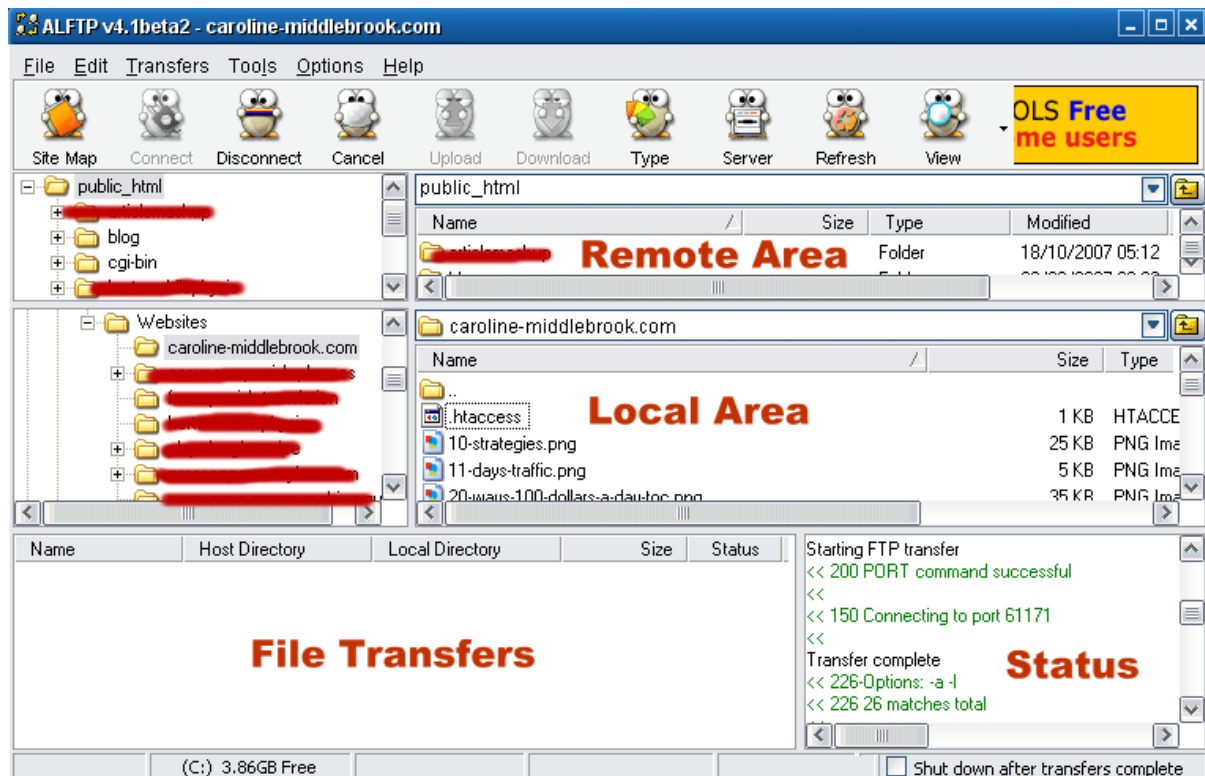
ALFTP v4.1beta2 - caroline-middlebrook.com

File Edit Transfers Tools Options Help

Site Map Connect Disconnect Cancel Upload Download Type Server Refresh View

OLS Free
me users

public_html
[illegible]
blog
cgi-bin
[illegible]

public_html

| Name | Size | Type | Modified |
|---|---|---|---|
| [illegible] | | Folder | 18/10/2007 05:12 |

Remote Area

Websites
caroline-middlebrook.com
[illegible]
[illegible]
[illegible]
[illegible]
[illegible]
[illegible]

caroline-middlebrook.com

| Name | Size | Type |
|---|---|---|
| .. | | |
| .htaccess | 1 KB | HTACCE |
| 10-strategies.png | 25 KB | PNG Ima |
| 11-days-traffic.png | 5 KB | PNG Ima |
| 20-ways-100-dollars-a-day-toc.png | 35 KB | PNG Ima |

Local Area

| Name | Host Directory | Local Directory | Size | Status |
|---|---|---|---|---|

File Transfers

Starting FTP transfer
<< 200 PORT command successful
<<
<< 150 Connecting to port 61171
<<
Transfer complete
<< 226-Options: -a -l
<< 226 26 matches total

Status

(C:) 3.86GB Free
Shut down after transfers complete